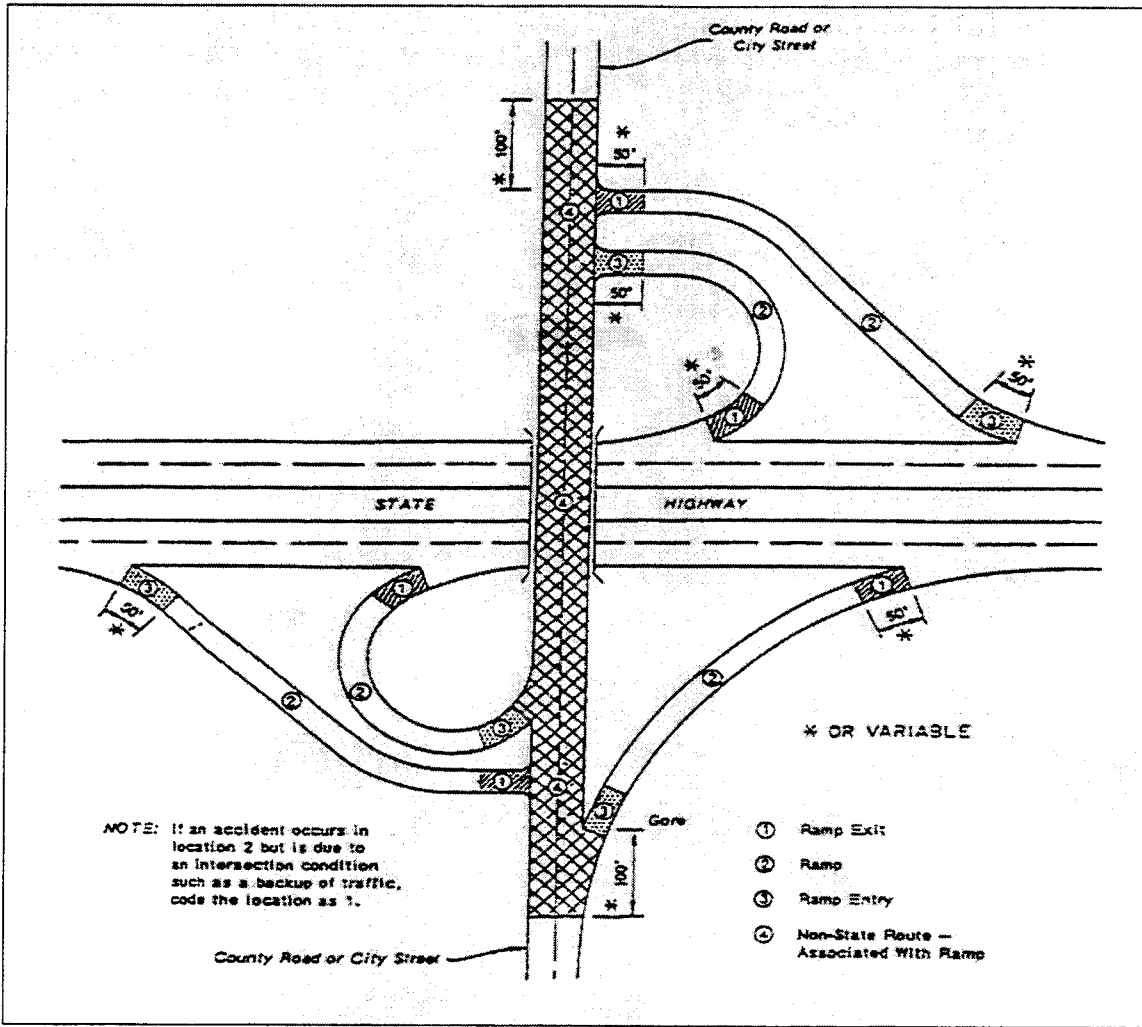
County Road or City Street

100'
*

*
50'

①
④
③

50'
*

②

②

*
50'
①

*
50'
③

STATE

④

HIGHWAY

③
50'
*

①

①

50'
*

②

②

②

* OR VARIABLE

③

①
④

③
Gore

100'
*

NOTE: If an accident occurs in location 2 but is due to an intersection condition such as a backup of traffic, code the location as 1.

① Ramp Exit

② Ramp

③ Ramp Entry

④ Non-State Route — Associated With Ramp

County Road or City Street